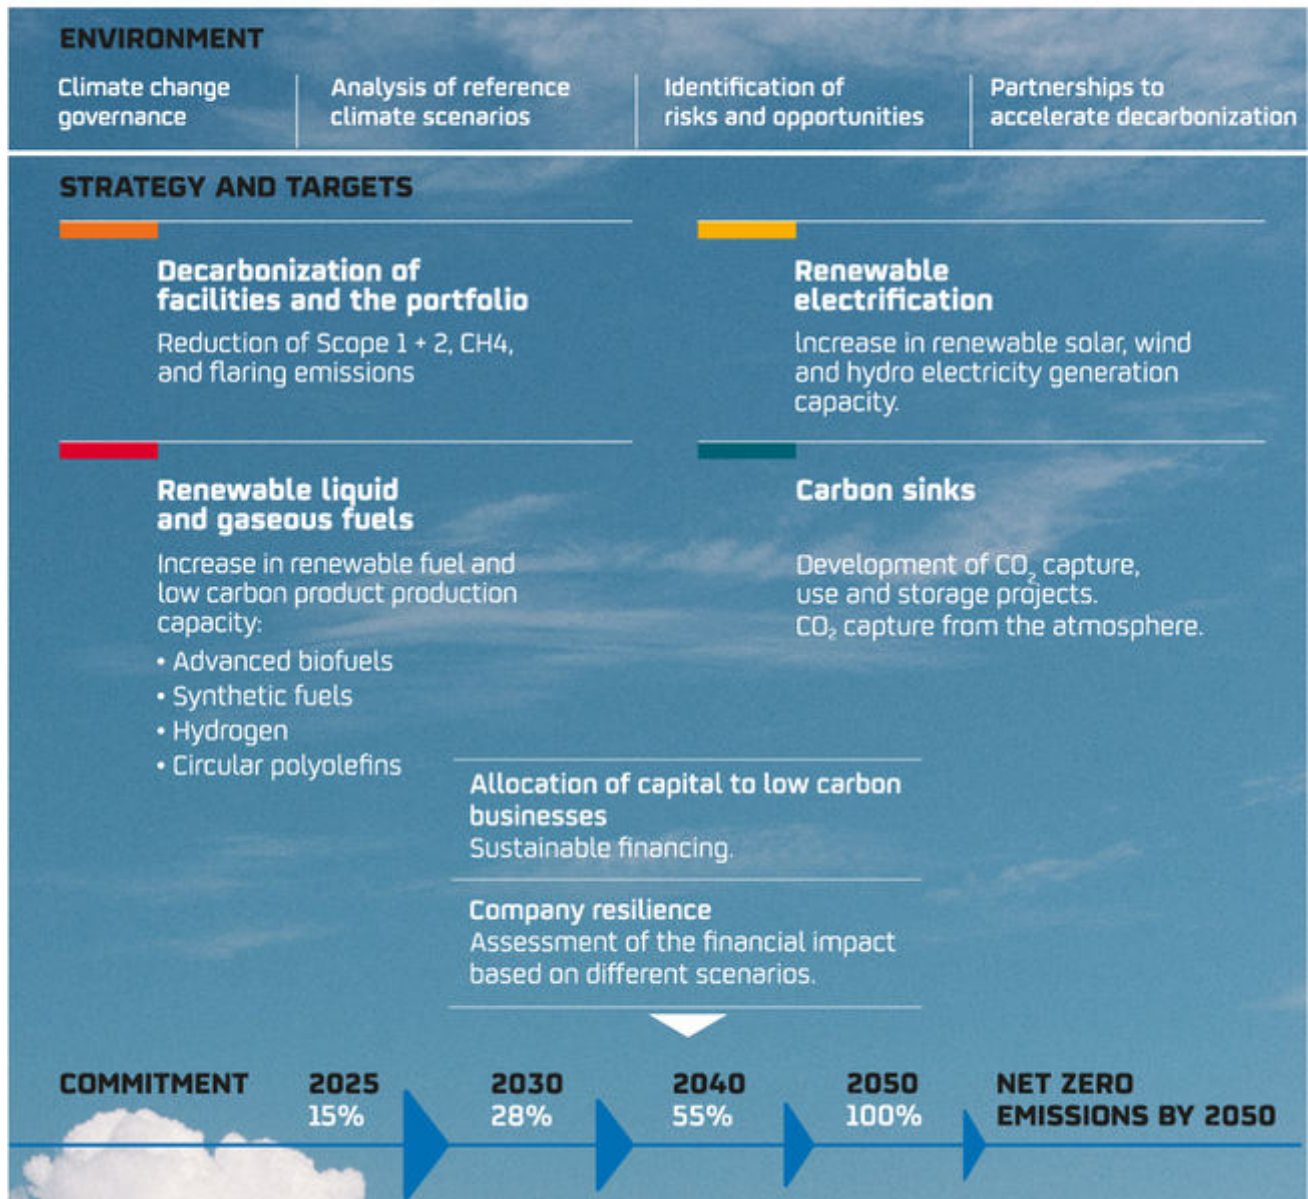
ENVIRONMENT

Climate change governance

Analysis of reference climate scenarios

Identification of risks and opportunities

Partnerships to accelerate decarbonization

STRATEGY AND TARGETS

Decarbonization of facilities and the portfolio

Reduction of Scope 1 + 2, CH4, and flaring emissions

Renewable electrification

Increase in renewable solar, wind and hydro electricity generation capacity.

Renewable liquid and gaseous fuels

Increase in renewable fuel and low carbon product production capacity:

• Advanced biofuels
• Synthetic fuels
• Hydrogen
• Circular polyolefins

Carbon sinks

Development of $CO_2$ capture, use and storage projects.
$CO_2$ capture from the atmosphere.

Allocation of capital to low carbon businesses

Sustainable financing.

Company resilience

Assessment of the financial impact based on different scenarios.

COMMITMENT

2025
15%

2030
28%

2040
55%

2050
100%

NET ZERO EMISSIONS BY 2050